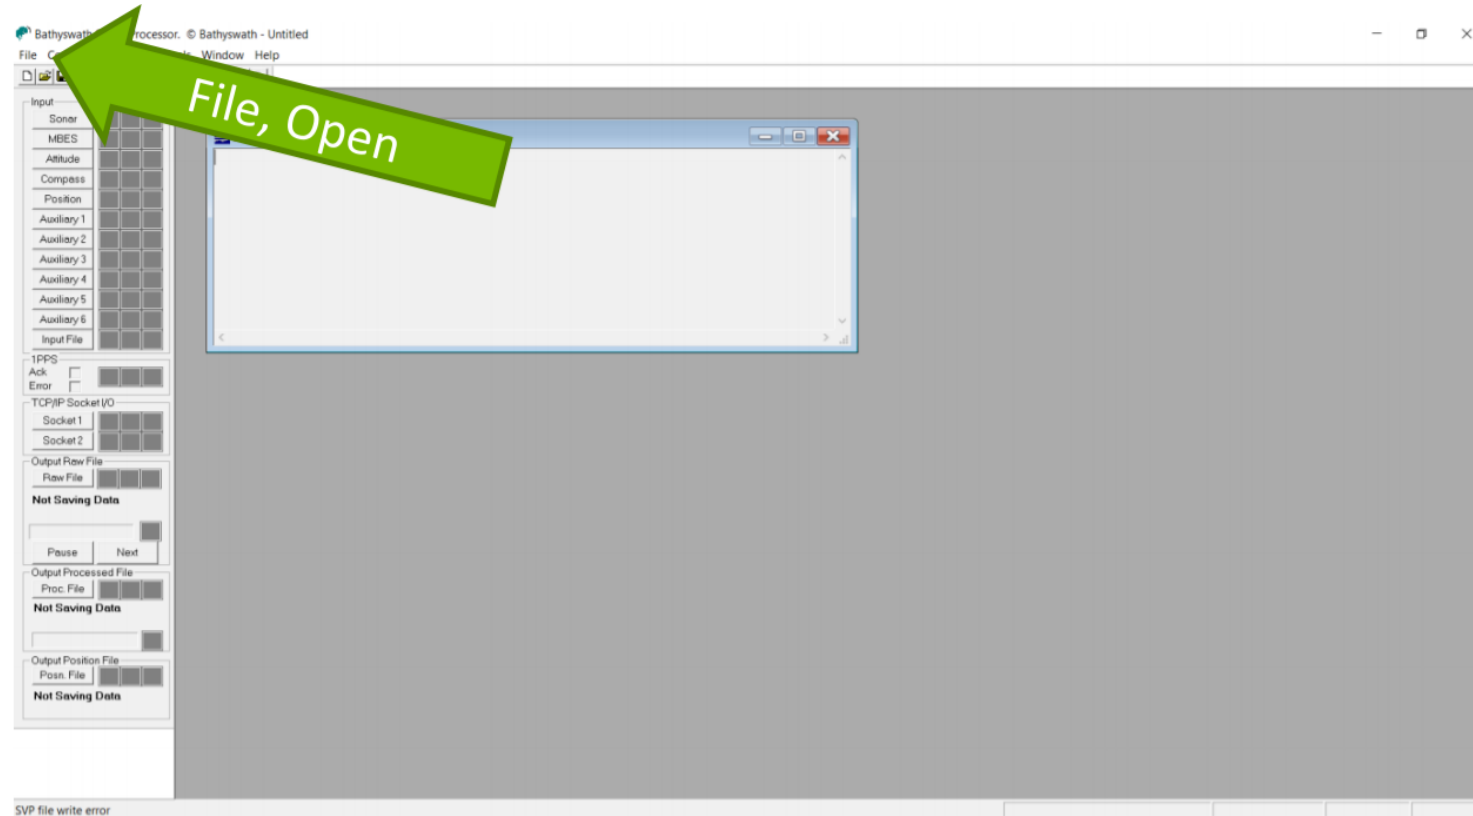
Bathyswath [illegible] rocessor. © Bathyswath - Untitled

File C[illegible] Window Help

File, Open

Input
Sonar
MBES
Attitude
Compass
Position
Auxiliary 1
Auxiliary 2
Auxiliary 3
Auxiliary 4
Auxiliary 5
Auxiliary 6
Input File

1PPS
Ack
Error

TCP/IP Socket I/O
Socket 1
Socket 2

Output Raw File
Raw File
Not Saving Data
Pause
Next

Output Processed File
Proc. File
Not Saving Data

Output Position File
Posn. File
Not Saving Data

SVP file write error